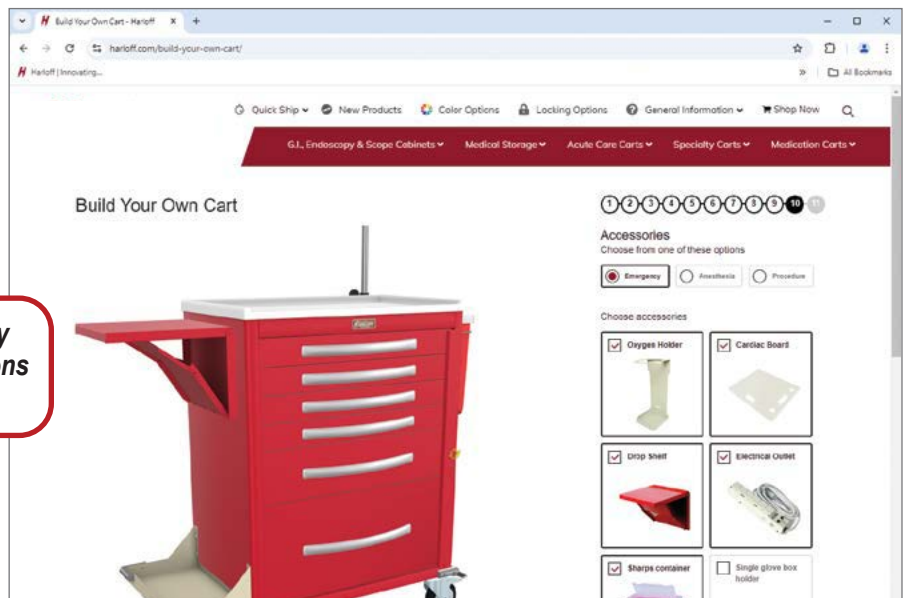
Build Your Own Cart - Harloff

harloff.com/build-your-own-cart/

Harloff | Innovating...

All Bookmarks

Quick Ship New Products Color Options Locking Options General Information Shop Now

G.I., Endoscopy & Scope Cabinets Medical Storage Acute Care Carts Specialty Carts Medication Carts

Build Your Own Cart

y
ns

1 2 3 4 5 6 7 8 9 10 11

Accessories
Choose from one of these options

Emergency Anesthesia Procedure

Choose accessories

Oxygen Holder

Cardiac Board

Drop Shelf

Electrical Outlet

Sharps container

Single glove box holder